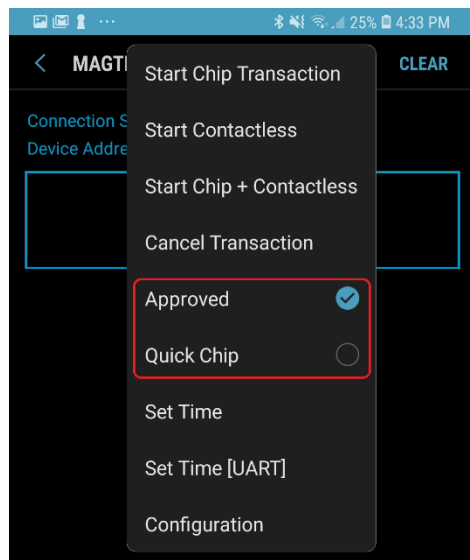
··· 25% 4:33 PM

< MAGTI

CLEAR

Connection S

Device Addre

Start Chip Transaction

Start Contactless

Start Chip + Contactless

Cancel Transaction

Approved

Quick Chip

Set Time

Set Time [UART]

Configuration